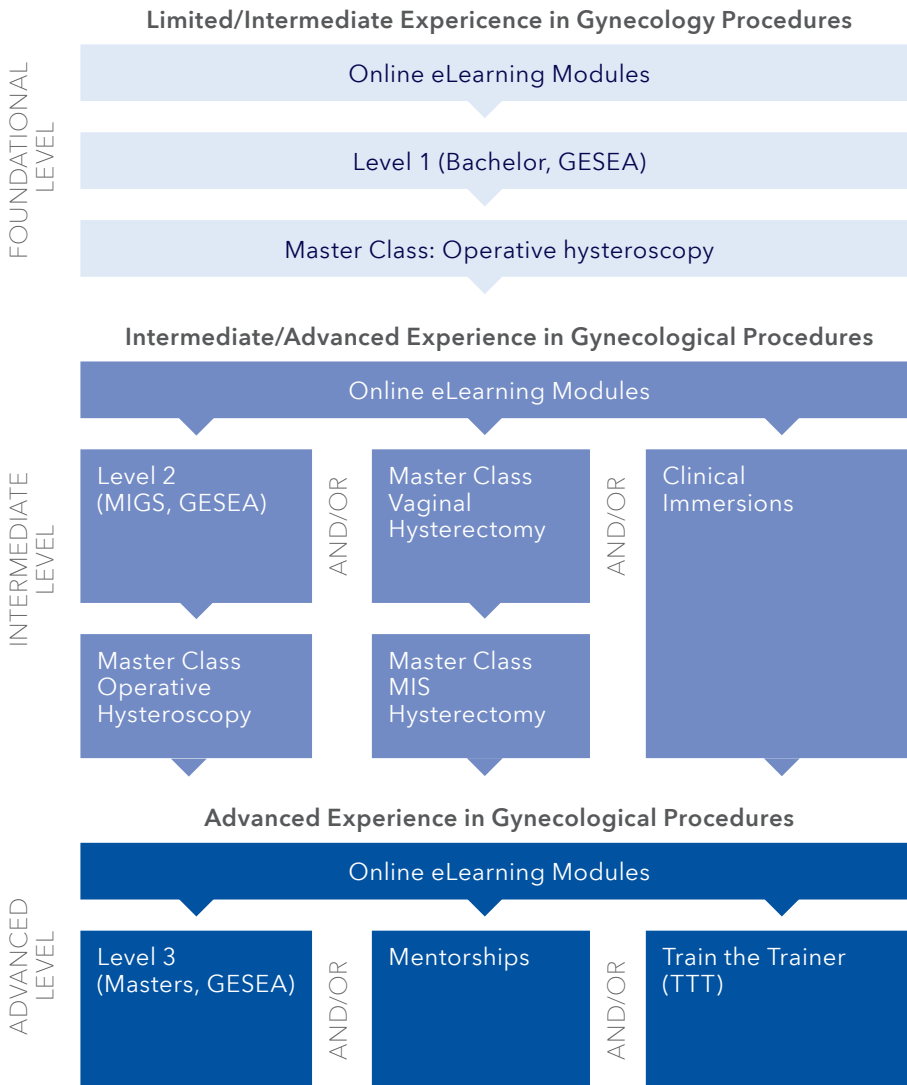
Limited/Intermediate Expericence in Gynecology Procedures

FOUNDATIONAL LEVEL

Online eLearning Modules

Level 1 (Bachelor, GESEA)

Master Class: Operative hysteroscopy

Intermediate/Advanced Experience in Gynecological Procedures

INTERMEDIATE LEVEL

Online eLearning Modules

Level 2 (MIGS, GESEA)

AND/OR

Master Class Vaginal Hysterectomy

AND/OR

Clinical Immersions

Master Class Operative Hysteroscopy

Master Class MIS Hysterectomy

Advanced Experience in Gynecological Procedures

ADVANCED LEVEL

Online eLearning Modules

Level 3 (Masters, GESEA)

AND/OR

Mentorships

AND/OR

Train the Trainer (TTT)